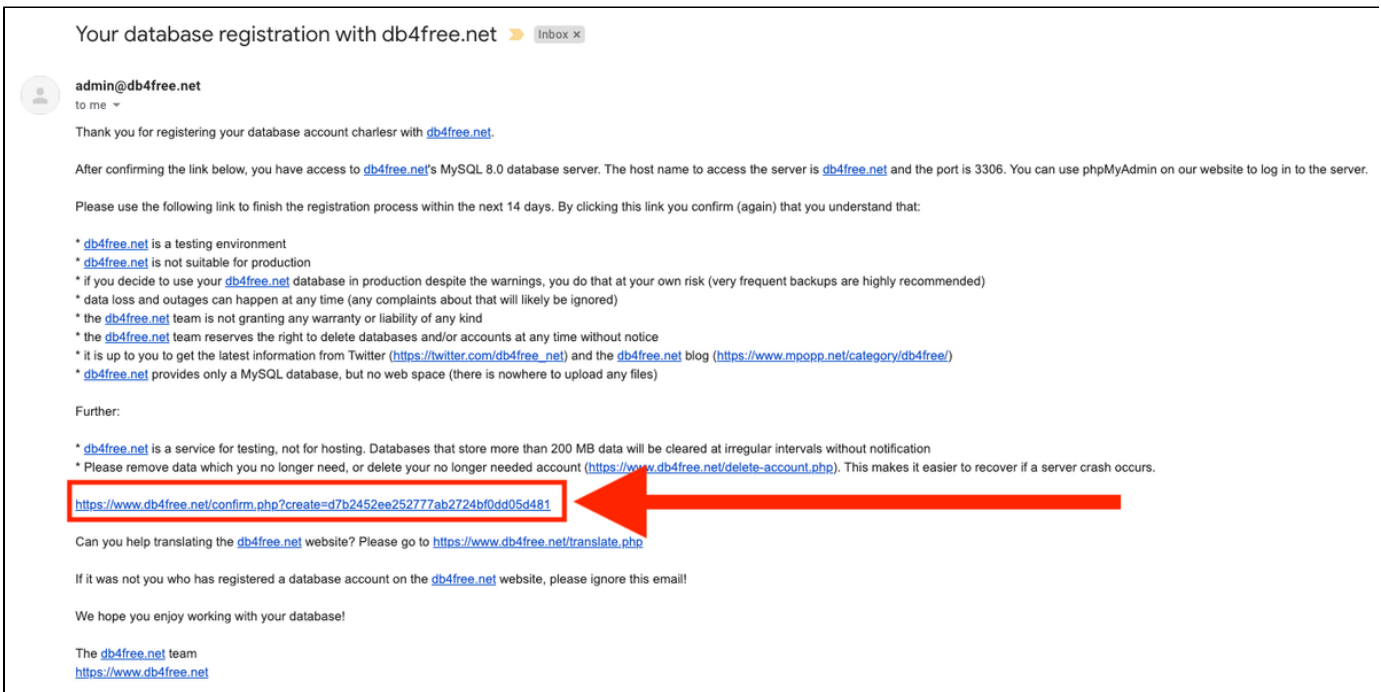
Your database registration with db4free.net Inbox ×

admin@db4free.net
to me

Thank you for registering your database account charlesr with db4free.net.

After confirming the link below, you have access to db4free.net's MySQL 8.0 database server. The host name to access the server is db4free.net and the port is 3306. You can use phpMyAdmin on our website to log in to the server.

Please use the following link to finish the registration process within the next 14 days. By clicking this link you confirm (again) that you understand that:

* db4free.net is a testing environment
* db4free.net is not suitable for production
* if you decide to use your db4free.net database in production despite the warnings, you do that at your own risk (very frequent backups are highly recommended)
* data loss and outages can happen at any time (any complaints about that will likely be ignored)
* the db4free.net team is not granting any warranty or liability of any kind
* the db4free.net team reserves the right to delete databases and/or accounts at any time without notice
* it is up to you to get the latest information from Twitter (https://twitter.com/db4free_net) and the db4free.net blog (https://www.mpopp.net/category/db4free/)
* db4free.net provides only a MySQL database, but no web space (there is nowhere to upload any files)

Further:

* db4free.net is a service for testing, not for hosting. Databases that store more than 200 MB data will be cleared at irregular intervals without notification
* Please remove data which you no longer need, or delete your no longer needed account (https://www.db4free.net/delete-account.php). This makes it easier to recover if a server crash occurs.

https://www.db4free.net/confirm.php?create=d7b2452ee252777ab2724bf0dd05d481

Can you help translating the db4free.net website? Please go to https://www.db4free.net/translate.php

If it was not you who has registered a database account on the db4free.net website, please ignore this email!

We hope you enjoy working with your database!

The db4free.net team
https://www.db4free.net